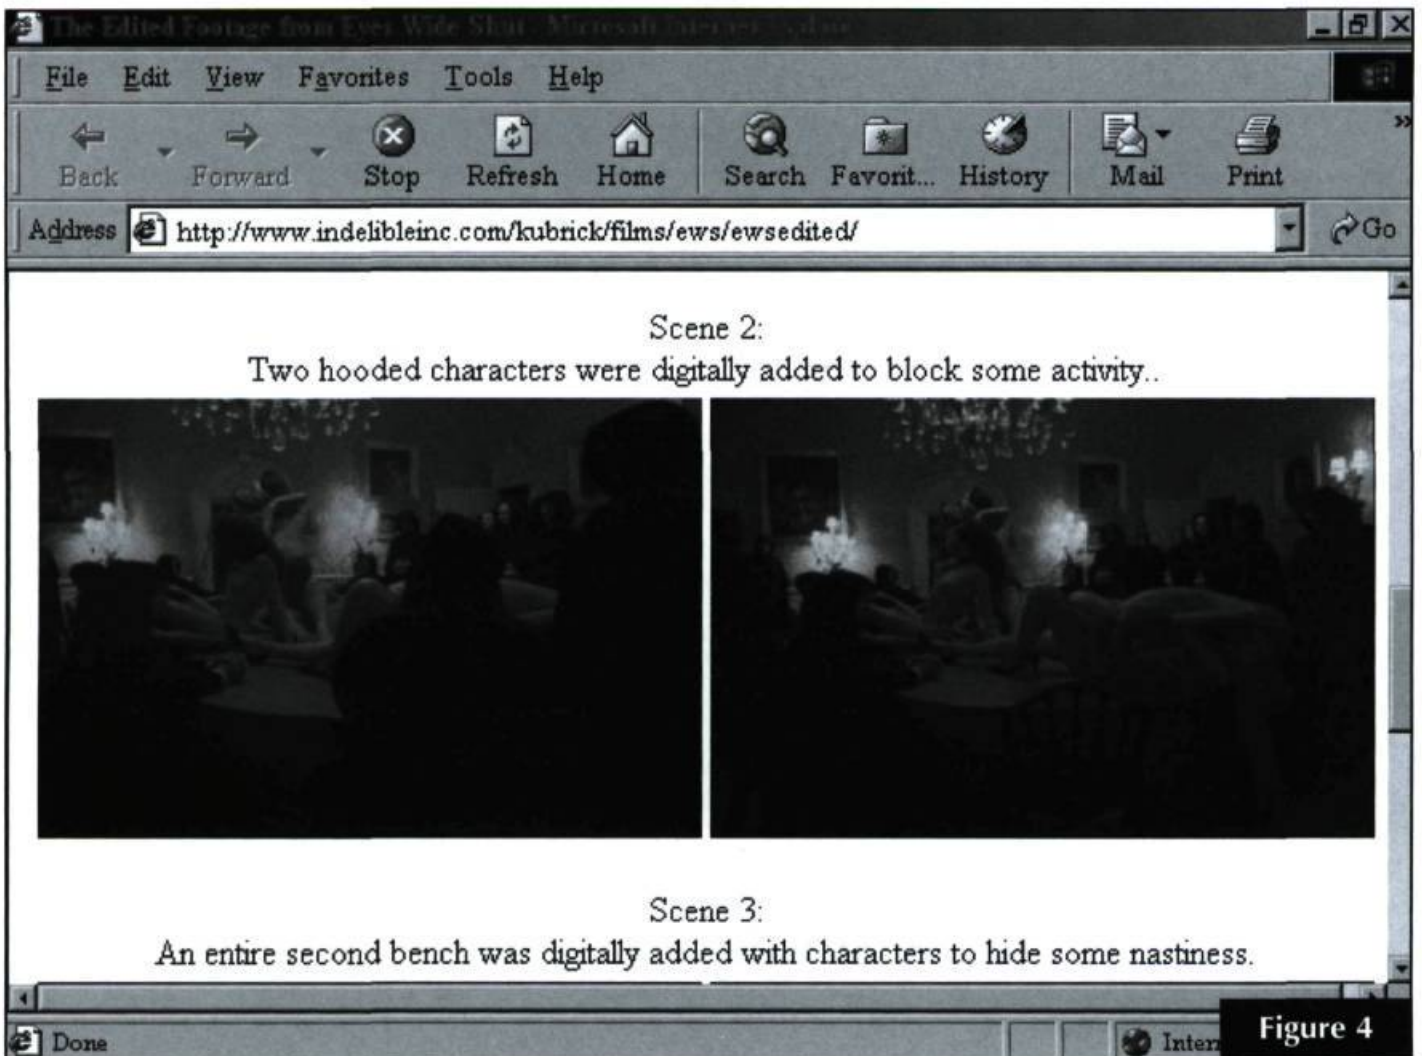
The Edited Footage from Eyes Wide Shut - Microsoft Internet Explorer

File Edit View Favorites Tools Help

Back Forward Stop Refresh Home Search Favorit... History Mail Print

Address http://www.indelibleinc.com/kubrick/films/ews/ewsedited/ Go

Scene 2:
Two hooded characters were digitally added to block some activity..

Scene 3:
An entire second bench was digitally added with characters to hide some nastiness.

Done

Inter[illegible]

Figure 4